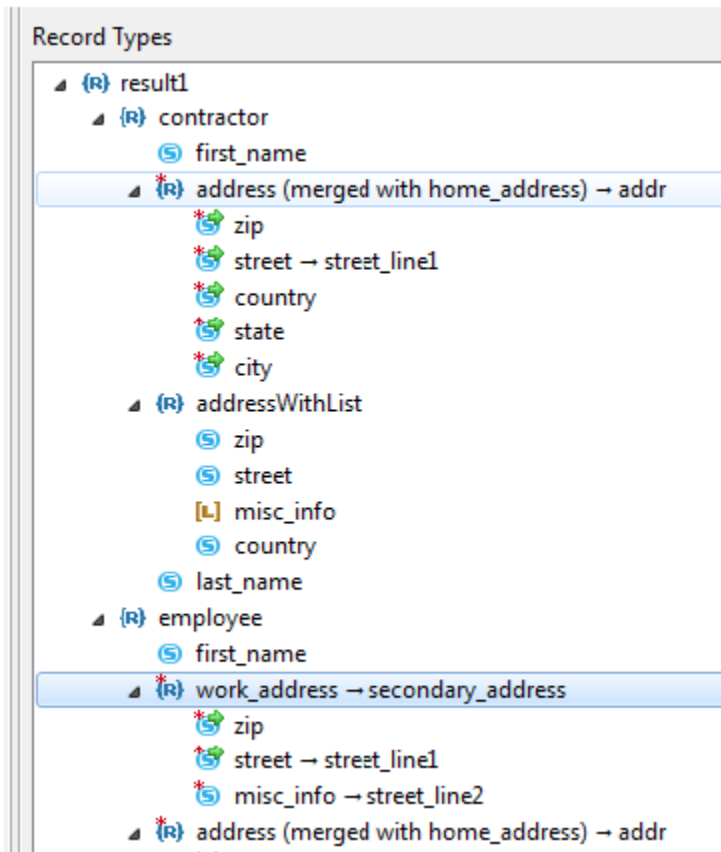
Record Types

{R} result1
{R} contractor
S first_name
{R} address (merged with home_address) → addr
S zip
S street → street_line1
S country
S state
S city
{R} addressWithList
S zip
S street
[L] misc_info
S country
S last_name
{R} employee
S first_name
{R} work_address → secondary_address
S zip
S street → street_line1
S misc_info → street_line2
{R} address (merged with home_address) → addr